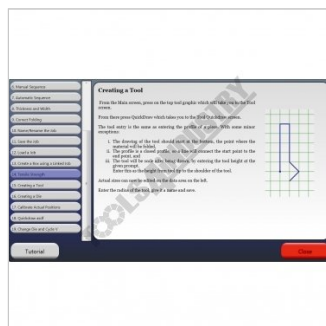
Manual Sequence
Automatic Sequence
Thickness and Width
Correct Folding
Name/Rename the Job
Save the Job
Load a Job
Create a Box using a sorted Job
Handle Strength
Creating a Tool
Creating a Die
Calibrate Actual Positions
Quickdraw wall
Change Die and Cycle II

Tutorial

Creating a Tool

From the Main screen, press on the top tool graphic which will take you to the Tool screen.

From there press QuickDraw which takes you to the Tool QuickDraw screen.

The tool entry is the same as entering the profile of a piece. With some minor exceptions:

1. The drawing of the tool should start at the bottom, the point where the material will be folded.
2. The profile is a closed profile, so a line will connect the start point to the end point; and
3. The tool will be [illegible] after being drawn, by entering the tool height at the given prompt. Enter this as the length from the tip to the shoulder of the tool.

Actual sizes can now be added on the data area on the left.

Enter the radius of the tool, give it a name and save.

Close

TOOLS INDUSTRY